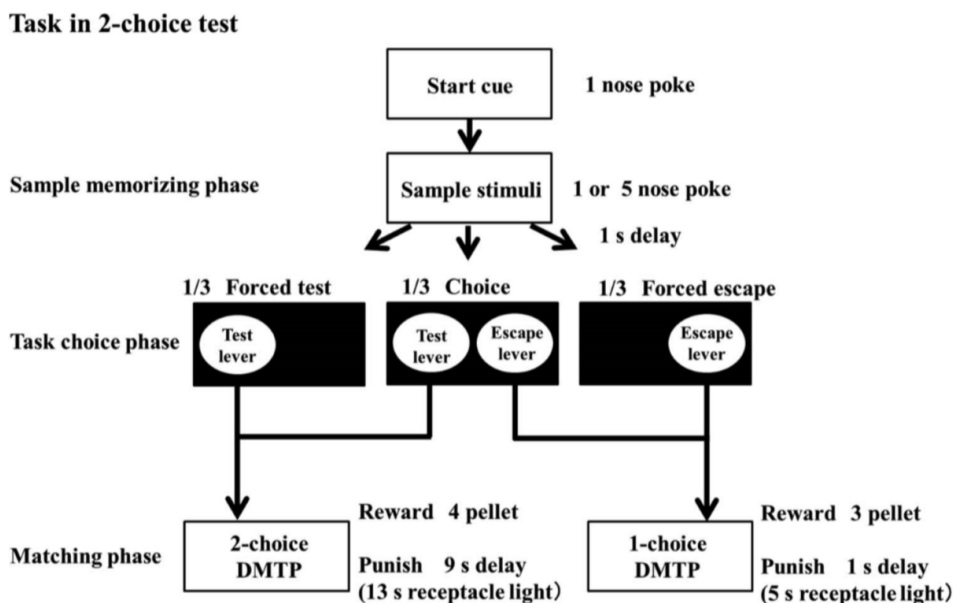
Task in 2-choice test

Start cue

1 nose poke

Sample memorizing phase

Sample stimuli

1 or 5 nose poke

1 s delay

1/3 Forced test

1/3 Choice

1/3 Forced escape

Task choice phase

Test lever

Test lever

Escape lever

Escape lever

Reward 4 pellet

Reward 3 pellet

Matching phase

2-choice DMTP

Punish 9 s delay (13 s receptacle light)

1-choice DMTP

Punish 1 s delay (5 s receptacle light)